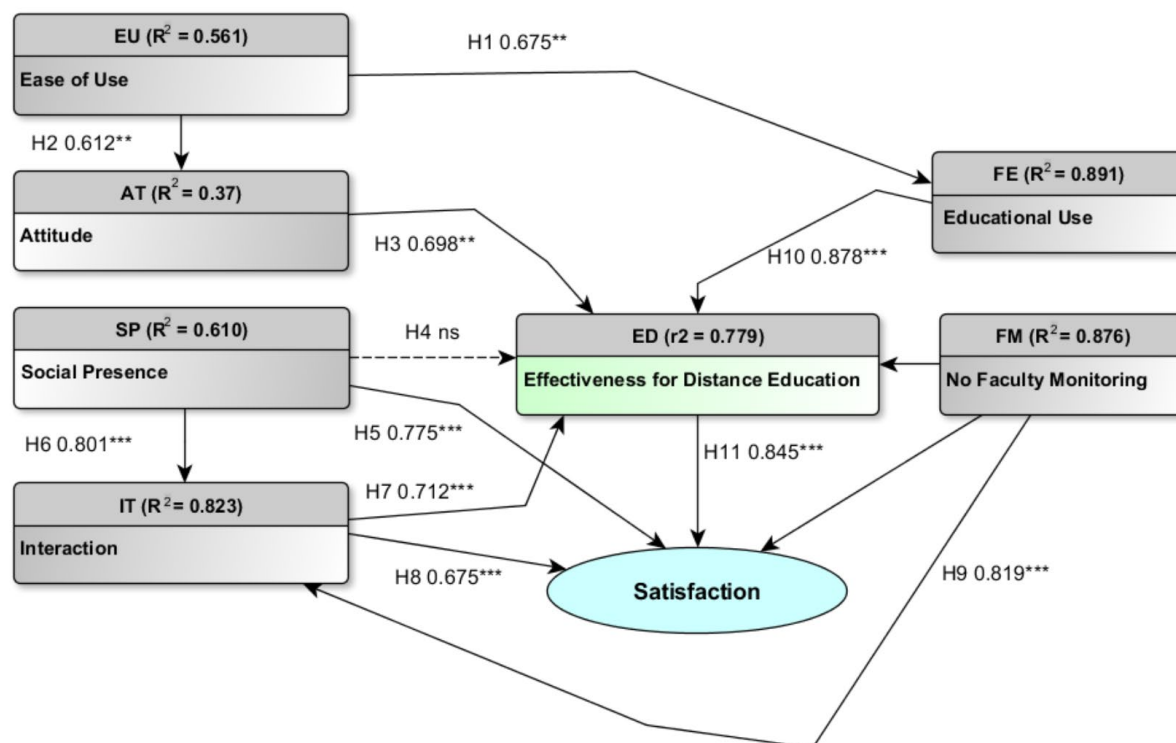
EU ($R^2$ = 0.561)
Ease of Use

H1 0.675**

H2 0.612**

AT ($R^2$ = 0.37)
Attitude

FE ($R^2$ = 0.891)
Educational Use

H3 0.698**

H10 0.878***

SP ($R^2$ = 0.610)
Social Presence

H4 ns

ED (r2 = 0.779)
Effectiveness for Distance Education

FM ($R^2$ = 0.876)
No Faculty Monitoring

H6 0.801***

H5 0.775***

H11 0.845***

H7 0.712***

IT ($R^2$ = 0.823)
Interaction

H8 0.675***

Satisfaction

H9 0.819***